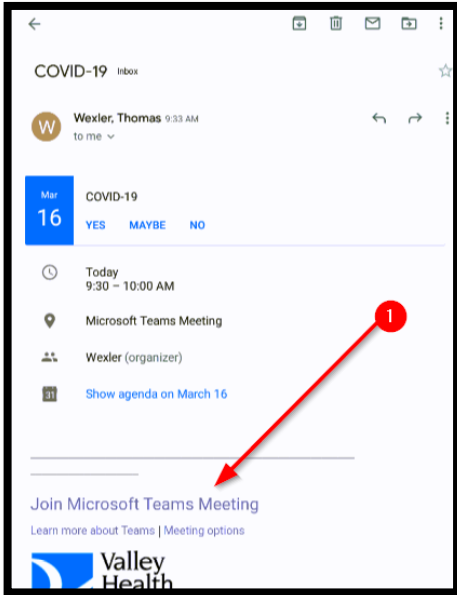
COVID-19 Inbox

W

Wexler, Thomas 9:33 AM
to me

Mar
16

COVID-19
YES MAYBE NO

Today
9:30 – 10:00 AM

Microsoft Teams Meeting

Wexler (organizer)

31

Show agenda on March 16

1

Join Microsoft Teams Meeting
Learn more about Teams | Meeting options

Valley
Health